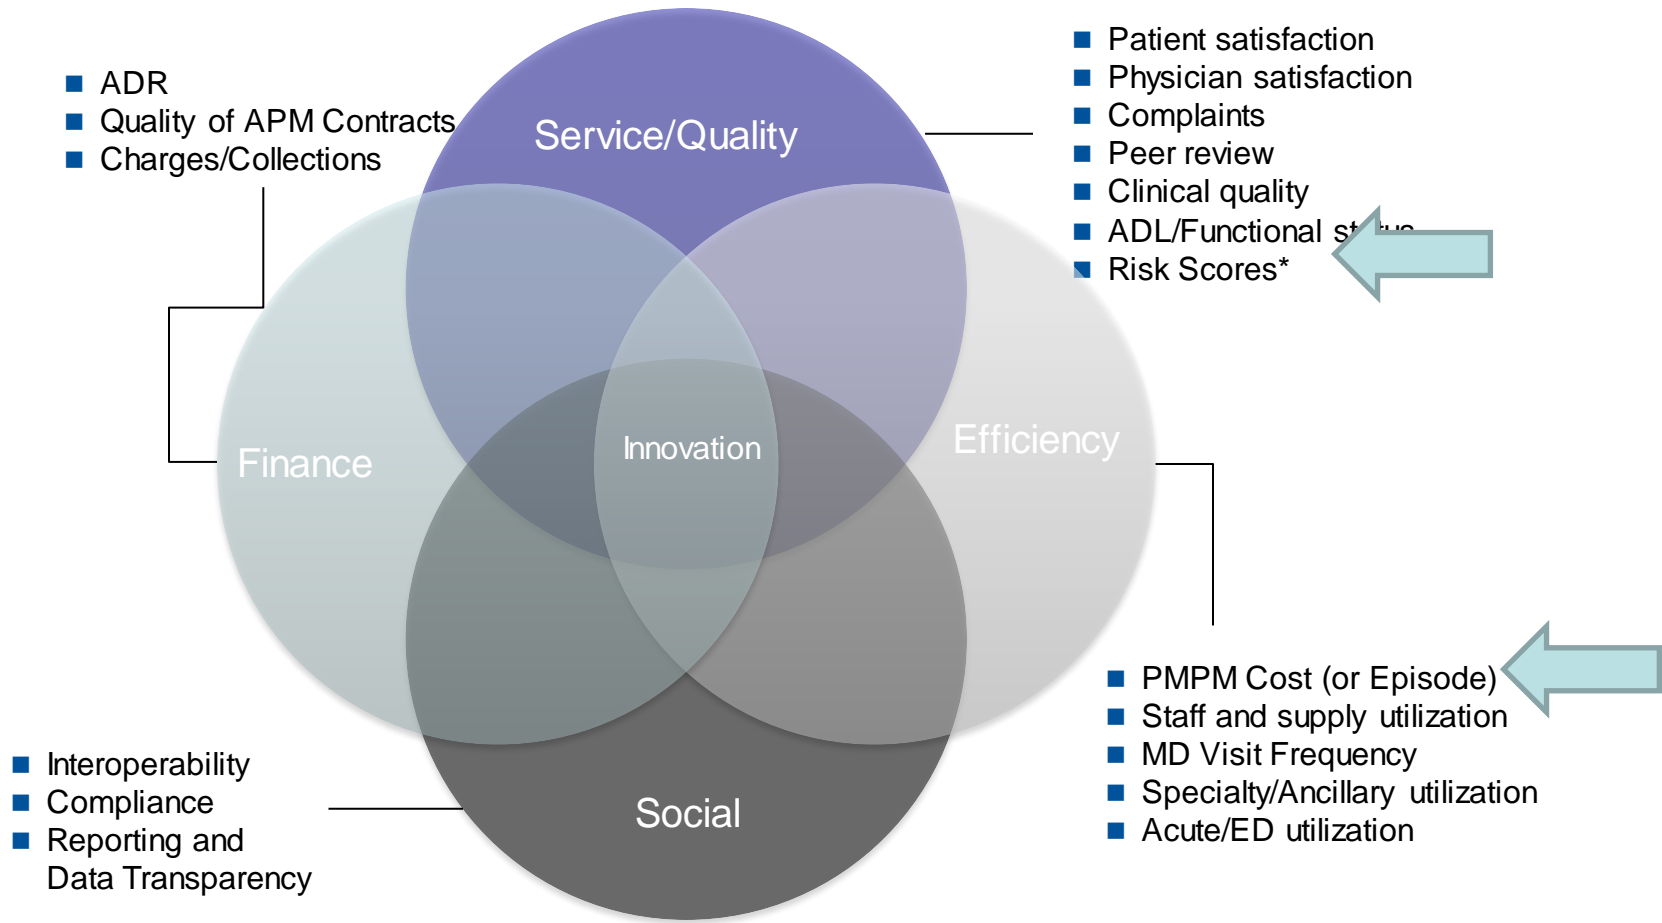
- ADR
- Quality of APM Contracts
- Charges/Collections

Service/Quality

- Patient satisfaction
- Physician satisfaction
- Complaints
- Peer review
- Clinical quality
- ADL/Functional st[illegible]
- Risk Scores*

Finance

Innovation

Efficiency

Social

- Interoperability
- Compliance
- Reporting and Data Transparency

- PMPM Cost (or Episode)
- Staff and supply utilization
- MD Visit Frequency
- Specialty/Ancillary utilization
- Acute/ED utilization